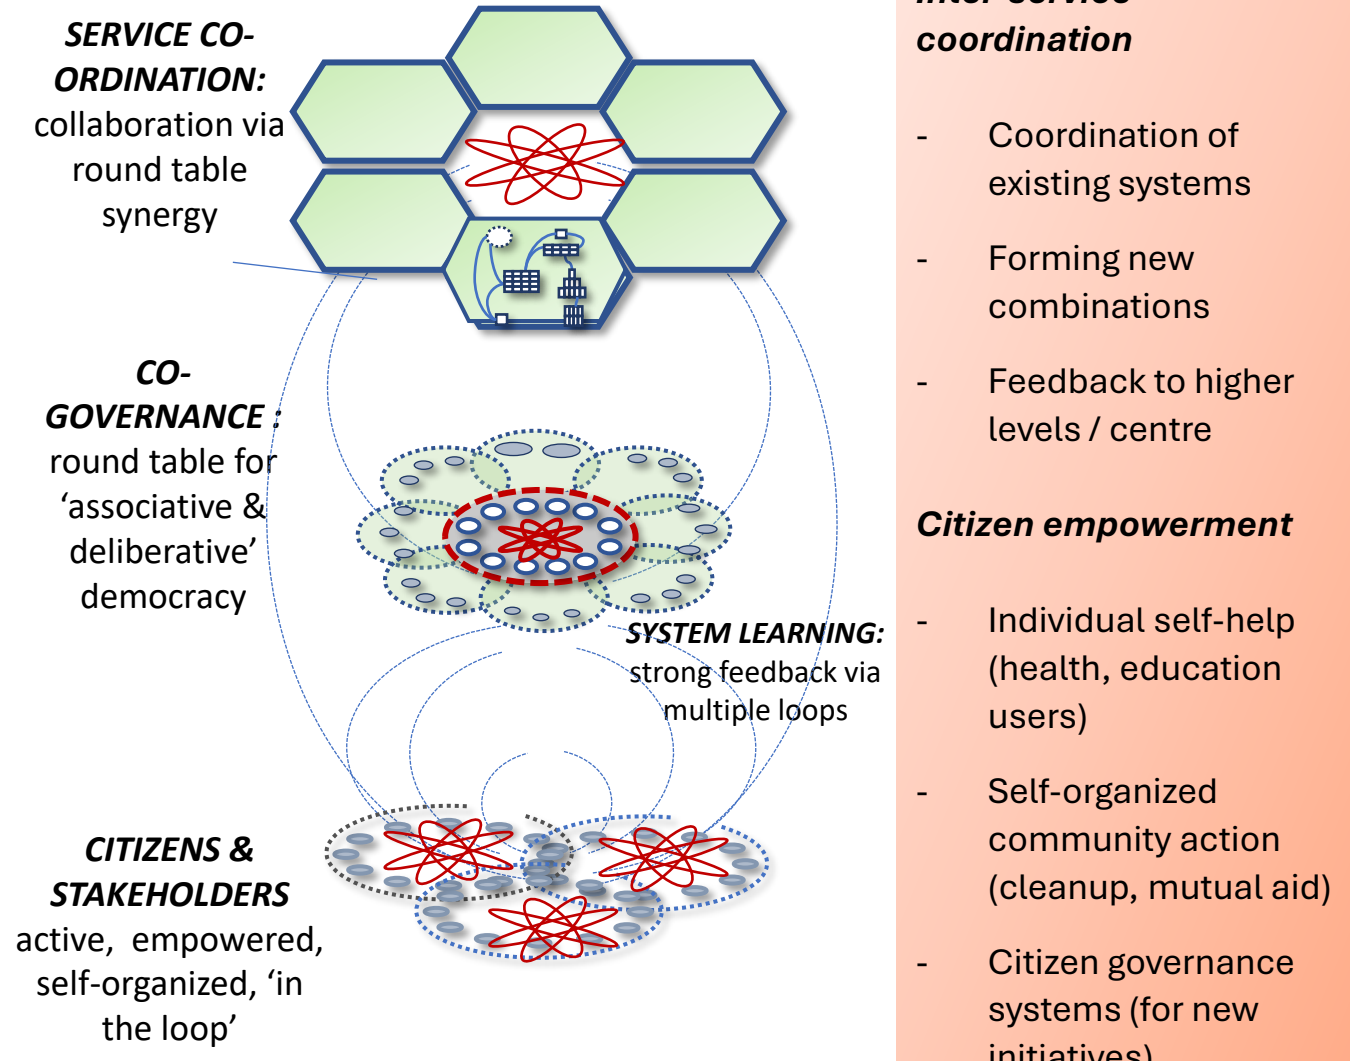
SERVICE CO-ORDINATION: collaboration via round table synergy

CO-GOVERNANCE : round table for 'associative & deliberative' democracy

SYSTEM LEARNING: strong feedback via multiple loops

CITIZENS & STAKEHOLDERS active, empowered, self-organized, 'in the loop'

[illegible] coordination

- Coordination of existing systems

- Forming new combinations

- Feedback to higher levels / centre

Citizen empowerment

- Individual self-help (health, education users)

- Self-organized community action (cleanup, mutual aid)

- Citizen governance systems (for new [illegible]